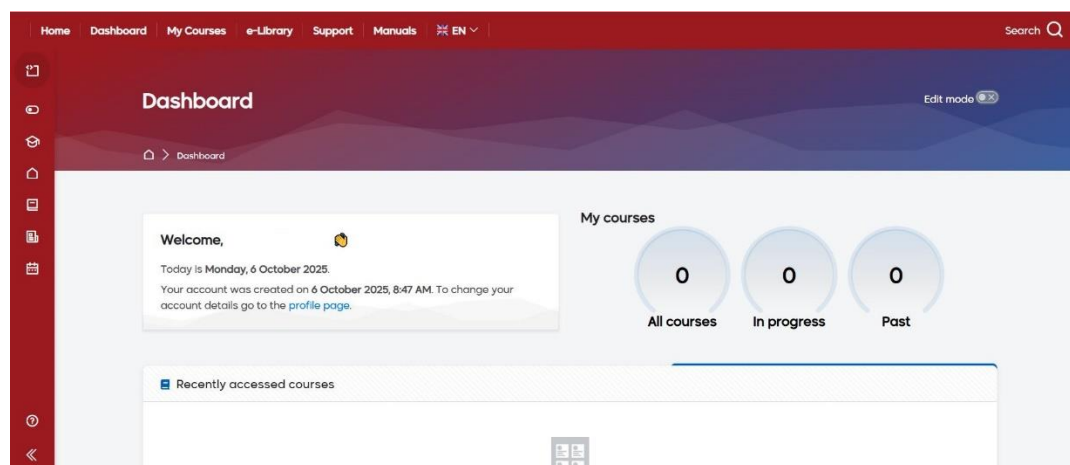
Home Dashboard My Courses e-Library Support Manuals EN

Search

Dashboard

Edit mode

Dashboard

Welcome,

Today is Monday, 6 October 2025.

Your account was created on 6 October 2025, 8:47 AM. To change your account details go to the profile page.

My courses

0
All courses

0
In progress

0
Past

Recently accessed courses

«